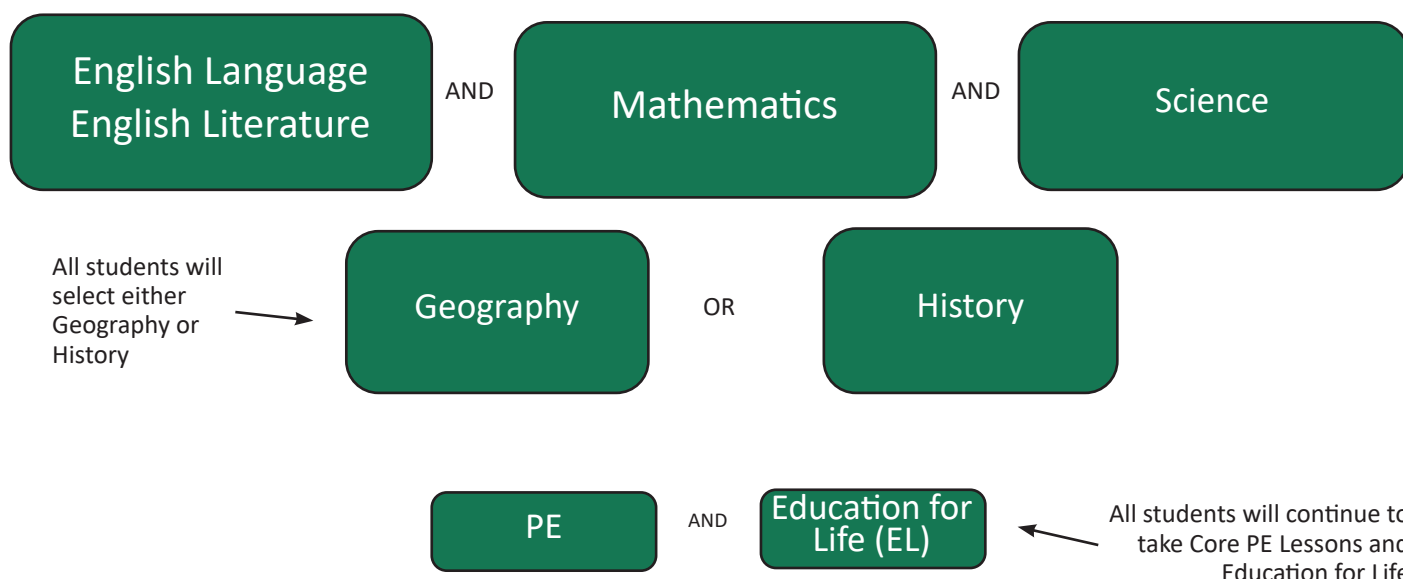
English Language
English Literature

AND

Mathematics

AND

Science

All students will select either Geography or History

Geography

OR

History

PE

AND

Education for Life (EL)

All students will continue t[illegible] take Core PE Lessons an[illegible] Educa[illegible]